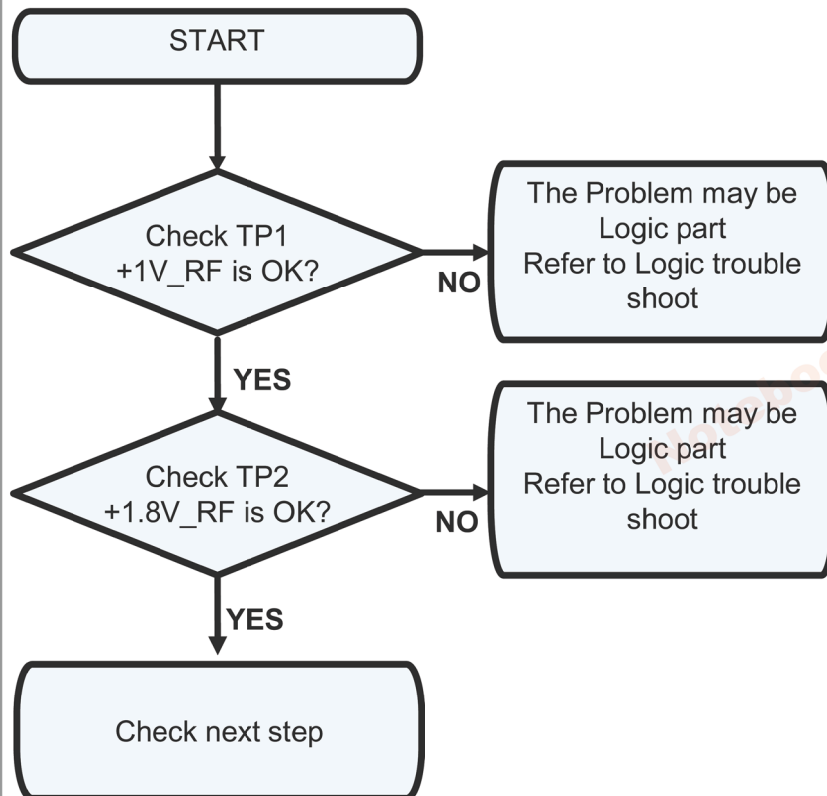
START

Check TP1
+1V_RF is OK?

NO

The Problem may be
Logic part
Refer to Logic trouble
shoot

YES

Check TP2
+1.8V_RF is OK?

NO

The Problem may be
Logic part
Refer to Logic trouble
shoot

YES

Check next step